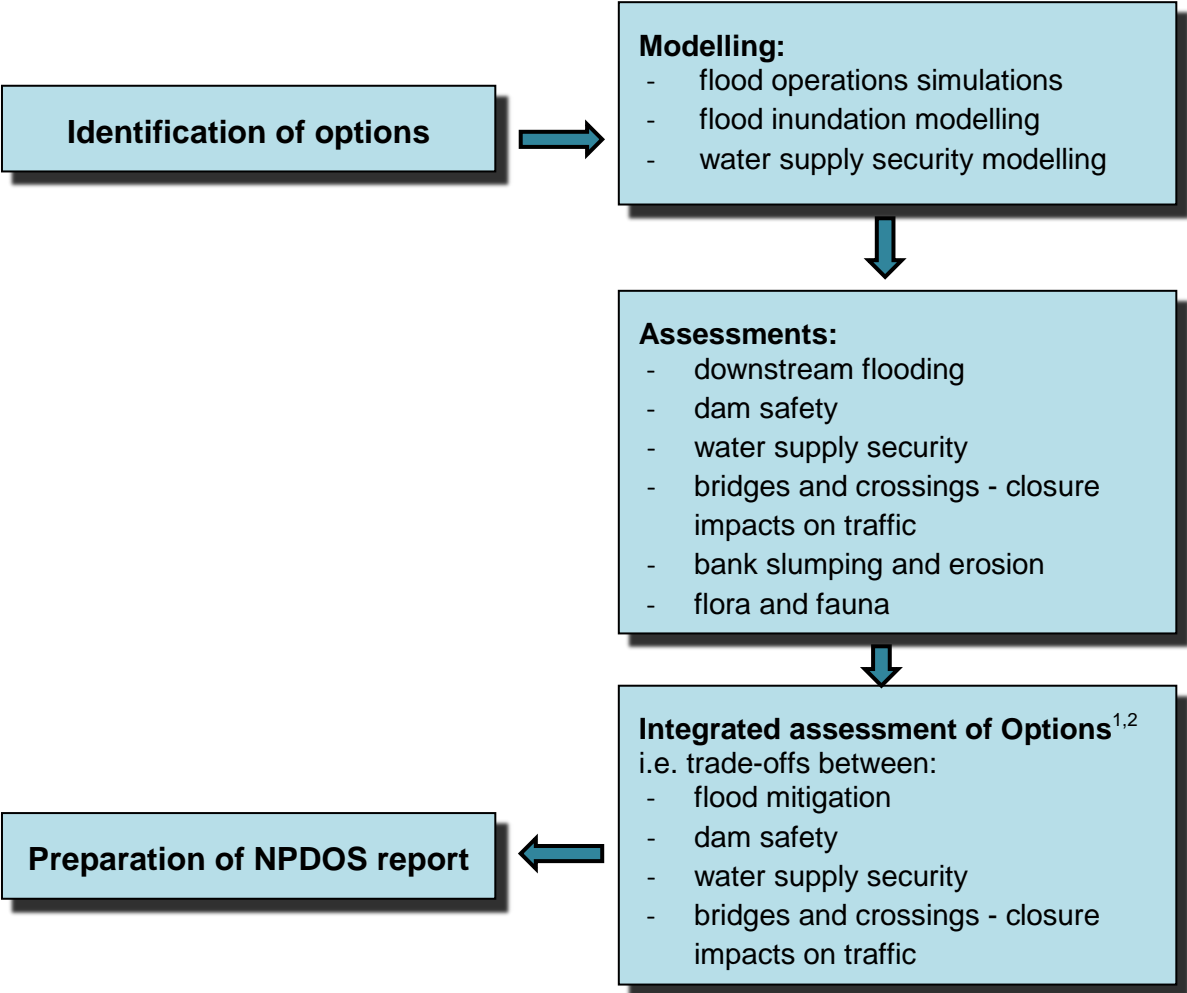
Identification of options

Modelling:
- flood operations simulations
- flood inundation modelling
- water supply security modelling

Assessments:
- downstream flooding
- dam safety
- water supply security
- bridges and crossings - closure impacts on traffic
- bank slumping and erosion
- flora and fauna

Integrated assessment of Options$^{1,2}$
i.e. trade-offs between:
- flood mitigation
- dam safety
- water supply security
- bridges and crossings - closure impacts on traffic

Preparation of NPDOS report